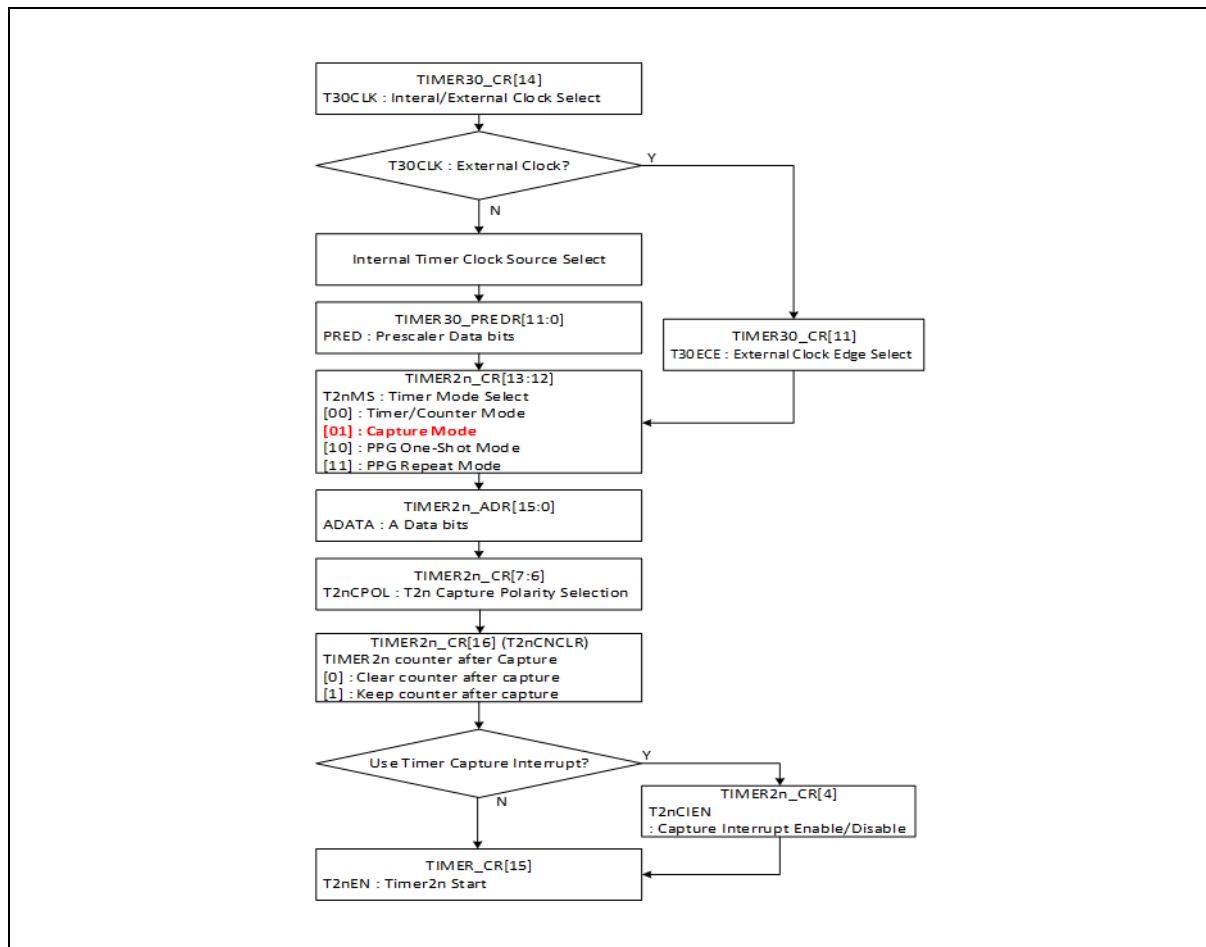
TIMER30_CR[14]
T30CLK : Interal/External Clock Select

T30CLK : External Clock?

Y

N

Internal Timer Clock Source Select

TIMER30_PREDR[11:0]
PRED : Prescaler Data bits

TIMER30_CR[11]
T30ECE : External Clock Edge Select

TIMER2n_CR[13:12]
T2nMS : Timer Mode Select
[00] : Timer/Counter Mode
[01] : Capture Mode
[10] : PPG One-Shot Mode
[11] : PPG Repeat Mode

TIMER2n_ADR[15:0]
ADATA : A Data bits

TIMER2n_CR[7:6]
T2nCPOL : T2n Capture Polarity Selection

TIMER2n_CR[16] (T2nCNCLR)
TIMER2n counter after Capture
[0] : Clear counter after capture
[1] : Keep counter after capture

Use Timer Capture Interrupt?

Y

N

TIMER2n_CR[4]
T2nCIEN
: Capture Interrupt Enable/Disable

TIMER_CR[15]
T2nEN : Timer2n Start